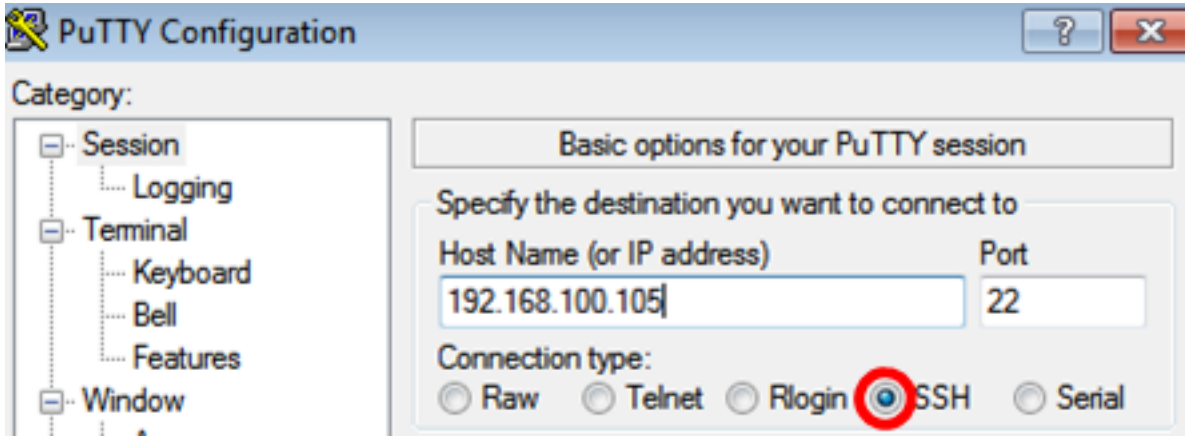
PuTTY Configuration

?

Category:

Session
Logging
Terminal
Keyboard
Bell
Features
Window

Basic options for your PuTTY session

Specify the destination you want to connect to

Host Name (or IP address)

192.168.100.105

Port

22

Connection type:

Raw Telnet Rlogin SSH Serial